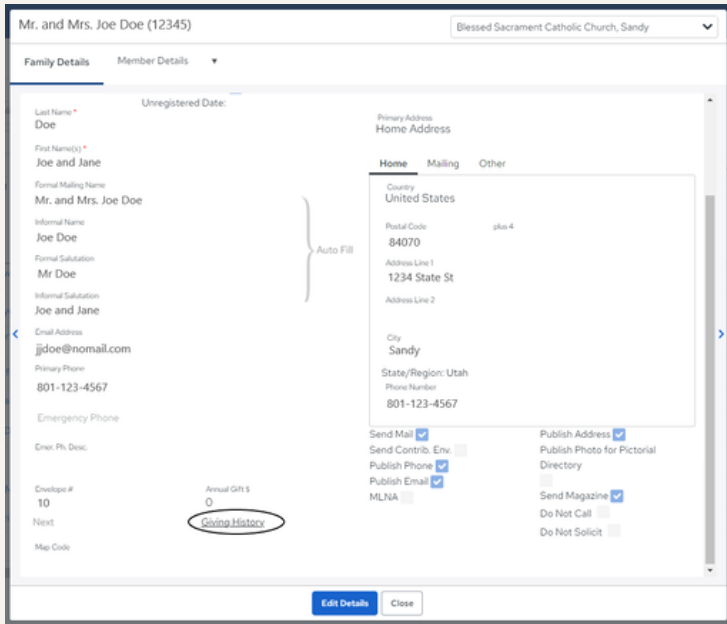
Mr. and Mrs. Joe Doe (12345)

Blessed Sacrament Catholic Church, Sandy

Family Details

Member Details ▾

Unregistered Date:

Last Name *
Doe

First Name(s) *
Joe and Jane

Formal Mailing Name
Mr. and Mrs. Joe Doe

Informal Name
Joe Doe

Formal Salutation
Mr Doe

Informal Salutation
Joe and Jane

Auto Fill

Email Address
jjdoe@nomail.com

Primary Phone
801-123-4567

Emergency Phone

Emer. Ph. Desc.

Envelope #
10

Annual Gift $
0

Next

Giving History

Map Code

Primary Address
Home Address

Home Mailing Other

Country
United States

Postal Code
84070

plus 4

Address Line 1
1234 State St

Address Line 2

City
Sandy

State/Region: Utah

Phone Number
801-123-4567

Send Mail
Send Contrib. Env.
Publish Phone
Publish Email
MLNA

Publish Address
Publish Photo for Pictorial Directory
Send Magazine
Do Not Call
Do Not Solicit

Edit Details

Close